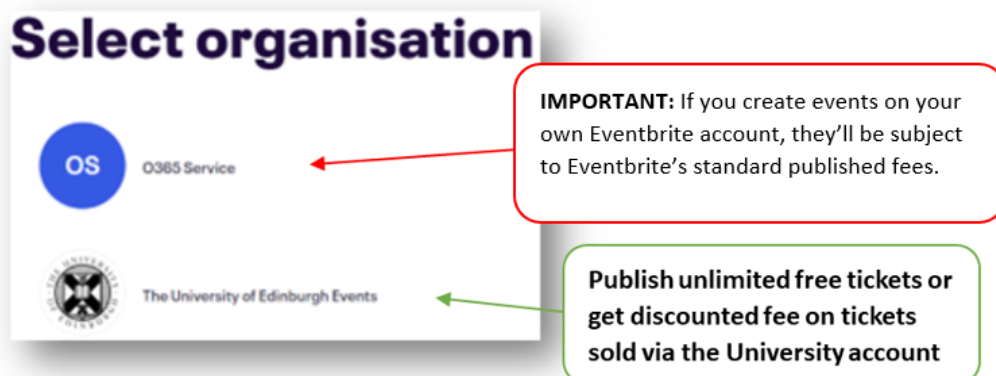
Select organisation

OS

O365 Service

The University of Edinburgh Events

**IMPORTANT:** If you create events on your own Eventbrite account, they'll be subject to Eventbrite's standard published fees.

Publish unlimited free tickets or get discounted fee on tickets sold via the University account